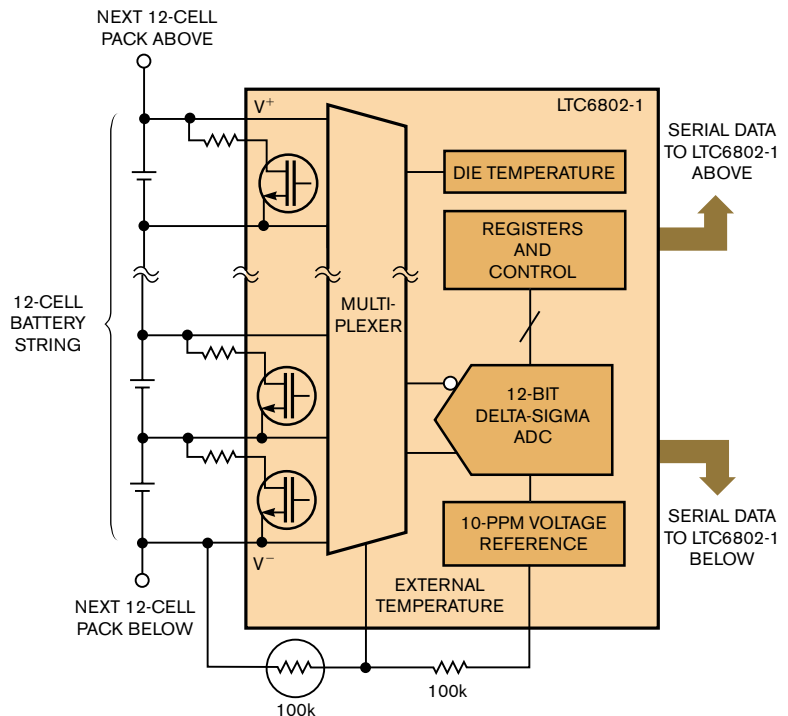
NEXT 12-CELL PACK ABOVE

$V^+$

LTC6802-1

SERIAL DATA TO LTC6802-1 ABOVE

DIE TEMPERATURE

REGISTERS AND CONTROL

12-CELL BATTERY STRING

MULTI-PLEXER

12-BIT DELTA-SIGMA ADC

SERIAL DATA TO LTC6802-1 BELOW

10-PPM VOLTAGE REFERENCE

$V^-$

NEXT 12-CELL PACK BELOW

EXTERNAL TEMPERATURE

100k

100k